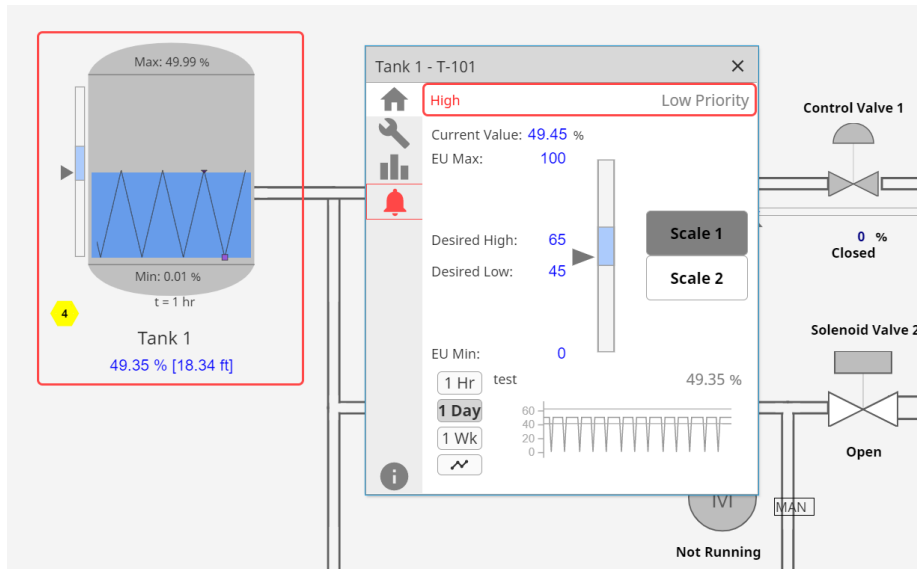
Max: 49.99 %

Min: 0.01 %

t = 1 hr

4

Tank 1

49.35 % [18.34 ft]

Tank 1 - T-101

High

Low Priority

Current Value: 49.45 %

EU Max: 100

Desired High: 65

Desired Low: 45

EU Min: 0

Scale 1

Scale 2

1 Hr

1 Day

1 Wk

test

49.35 %

60

40

20

0

Control Valve 1

0 %

Closed

Solenoid Valve 2

Open

MAN

Not Running